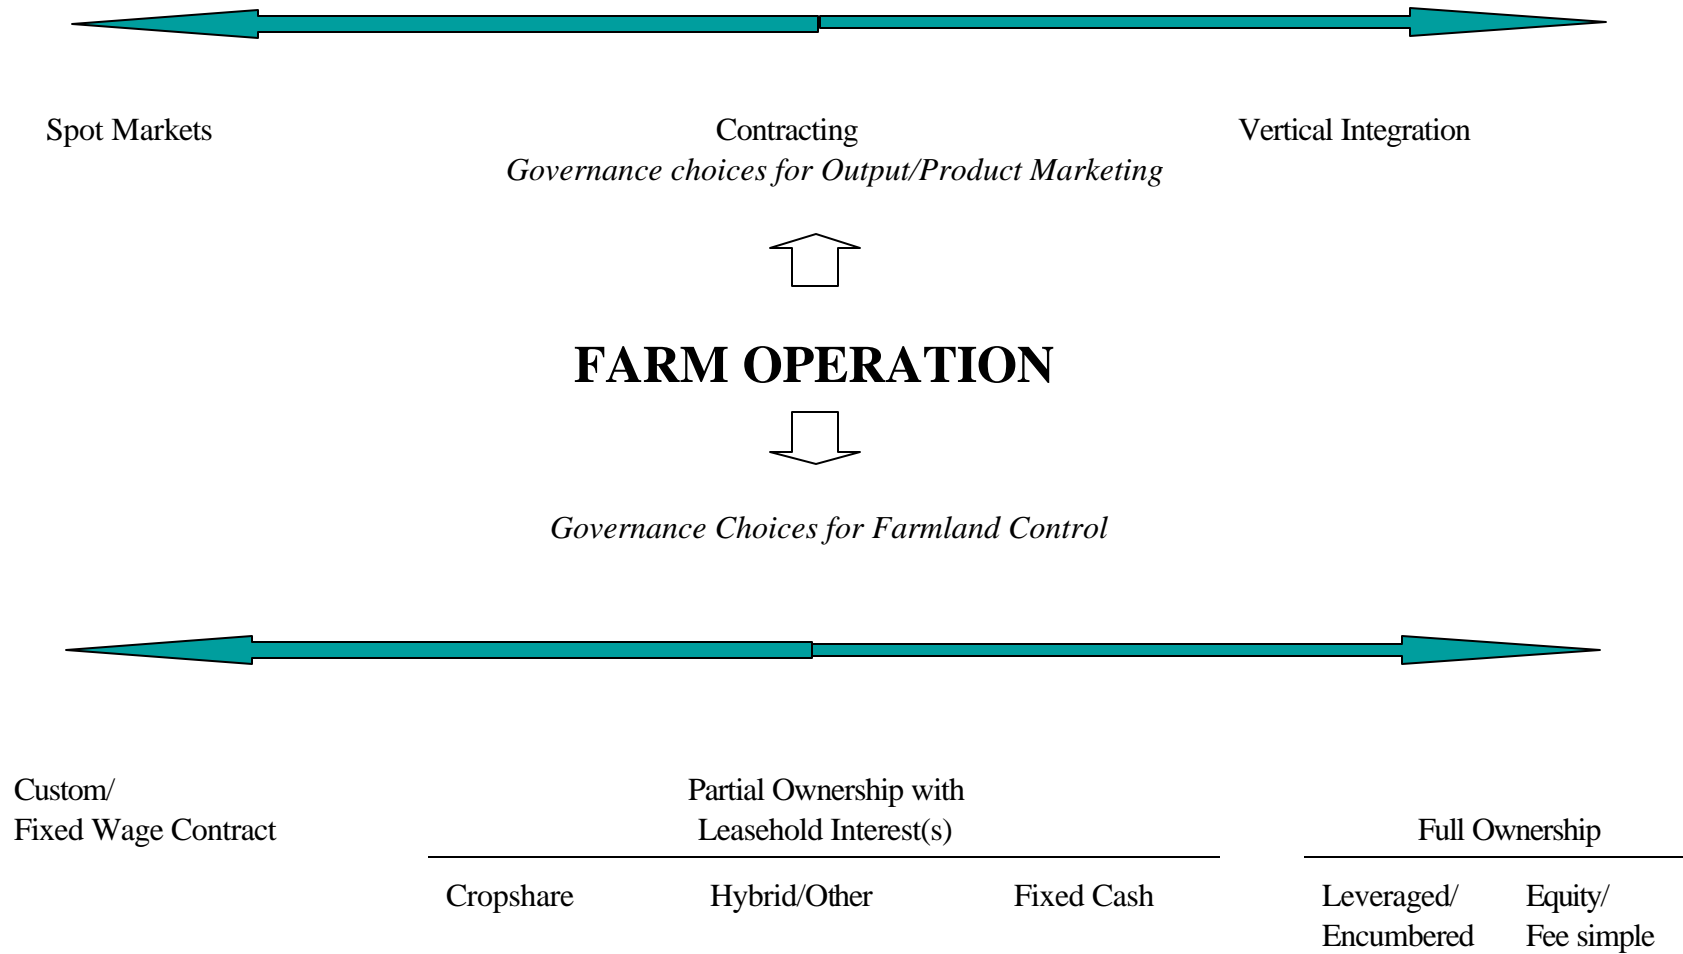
Spot Markets

Contracting

Vertical Integration

*Governance choices for Output/Product Marketing*

**FARM OPERATION**

*Governance Choices for Farmland Control*

Custom/
Fixed Wage Contract

Partial Ownership with
Leasehold Interest(s)

Cropshare

Hybrid/Other

Fixed Cash

Full Ownership

Leveraged/
Encumbered

Equity/
Fee simple